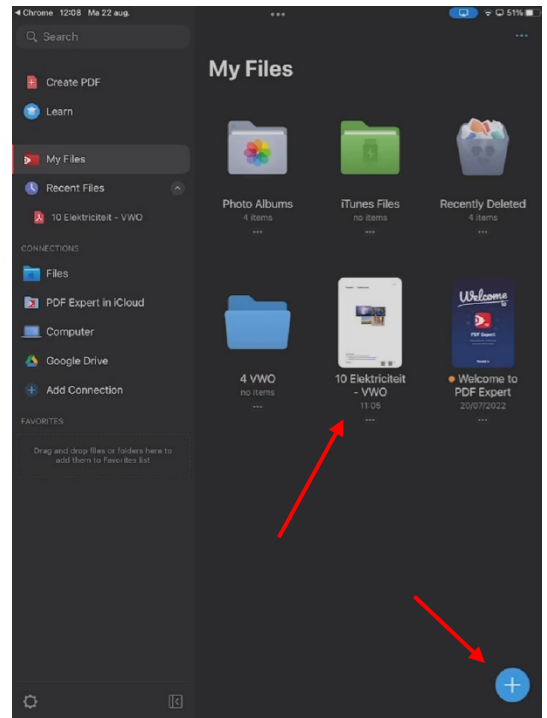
◀ Chrome 12:08 Ma 22 aug.

51%

Search

Create PDF

Learn

My Files

Recent Files

10 Elektriciteit - VWO

CONNECTIONS

Files

PDF Expert in iCloud

Computer

Google Drive

Add Connection

FAVORITES

Drag and drop files or folders here to add them to Favorites list

My Files

Photo Albums
4 items
...

iTunes Files
no items
...

Recently Deleted
4 items
...

4 VWO
no items
...

10 Elektriciteit - VWO
11:05
...

Welcome
PDF Expert

Welcome to PDF Expert
20/07/2022
...

+